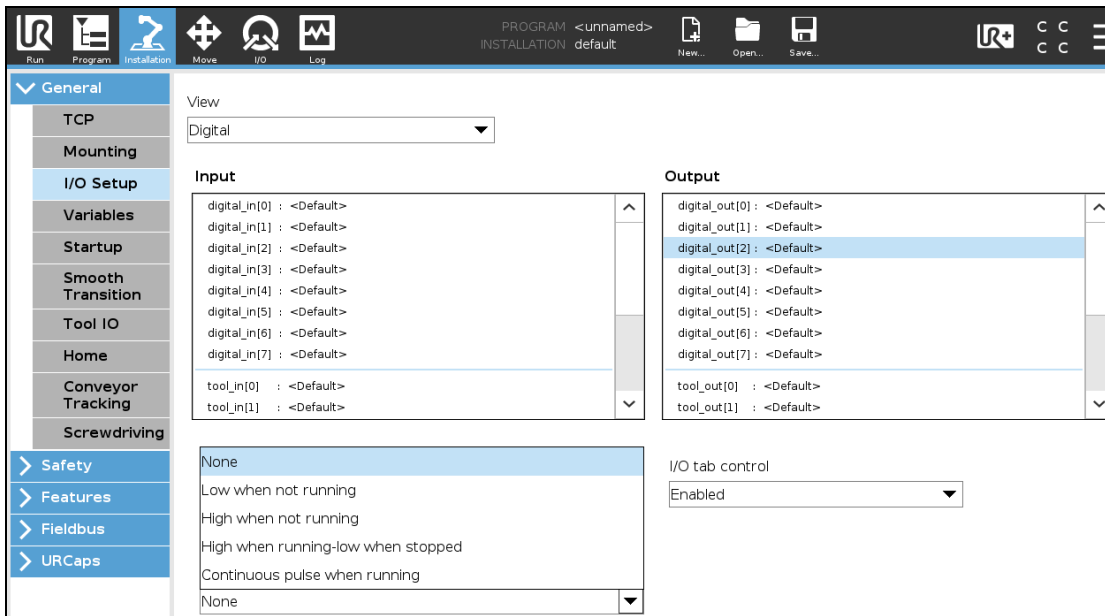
Run Program Installation Move I/O Log

PROGRAM <unnamed>
INSTALLATION default

New... Open... Save...

General
TCP
Mounting
I/O Setup
Variables
Startup
Smooth Transition
Tool IO
Home
Conveyor Tracking
Screwdriving
Safety
Features
Fieldbus
URCaps

View
Digital

Input
digital_in[0] : <Default>
digital_in[1] : <Default>
digital_in[2] : <Default>
digital_in[3] : <Default>
digital_in[4] : <Default>
digital_in[5] : <Default>
digital_in[6] : <Default>
digital_in[7] : <Default>
tool_in[0] : <Default>
tool_in[1] : <Default>

Output
digital_out[0] : <Default>
digital_out[1] : <Default>
digital_out[2] : <Default>
digital_out[3] : <Default>
digital_out[4] : <Default>
digital_out[5] : <Default>
digital_out[6] : <Default>
digital_out[7] : <Default>
tool_out[0] : <Default>
tool_out[1] : <Default>

None
Low when not running
High when not running
High when running-low when stopped
Continuous pulse when running
None

I/O tab control
Enabled